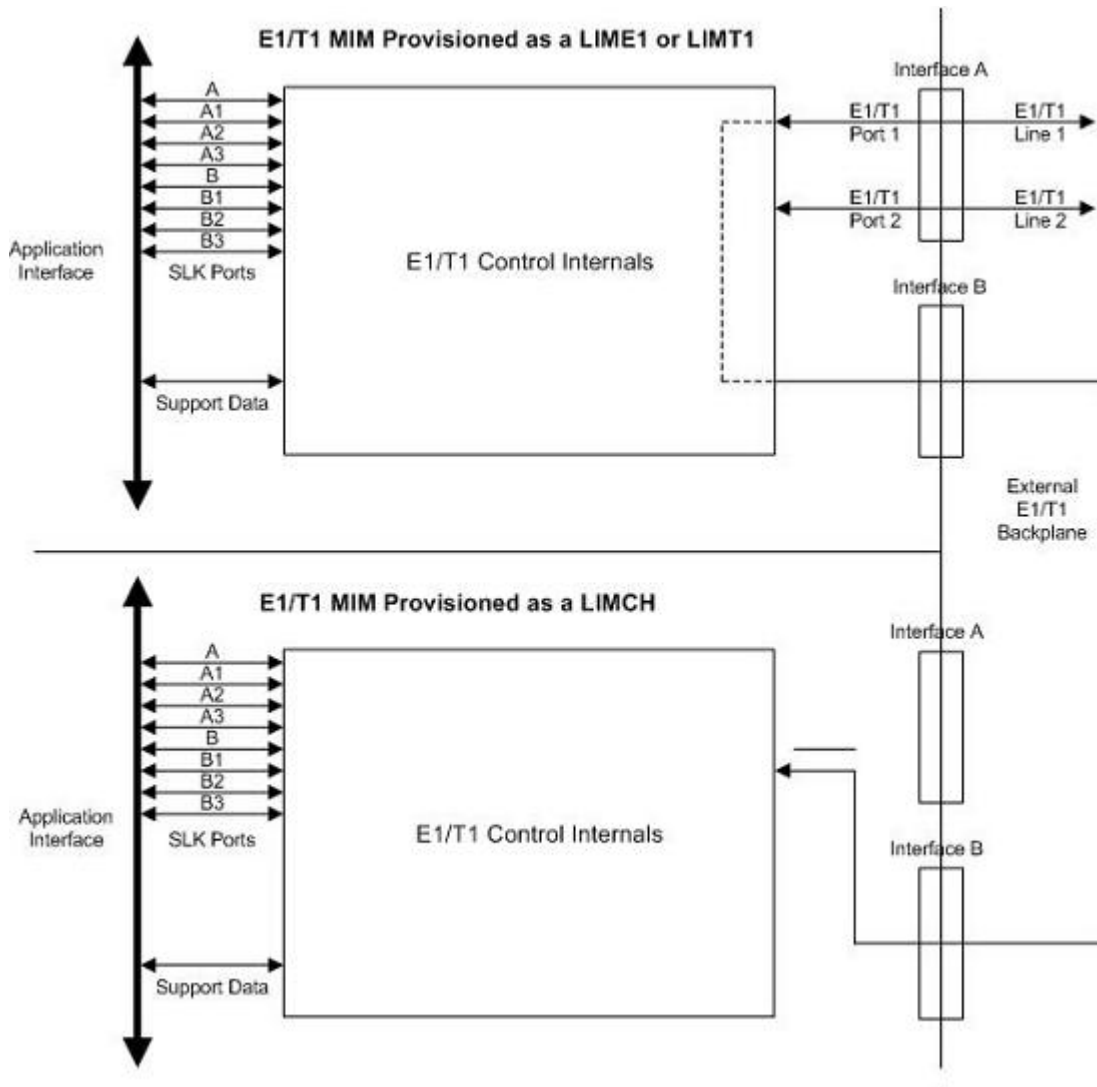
E1/T1 MIM Provisioned as a LIME1 or LIMT1

A
A1
A2
A3
B
B1
B2
B3

Application Interface

SLK Ports

Support Data

E1/T1 Control Internals

Interface A

E1/T1 Port 1

E1/T1 Line 1

E1/T1 Port 2

E1/T1 Line 2

Interface B

External E1/T1 Backplane

E1/T1 MIM Provisioned as a LIMCH

A
A1
A2
A3
B
B1
B2
B3

Application Interface

SLK Ports

Support Data

E1/T1 Control Internals

Interface A

Interface B